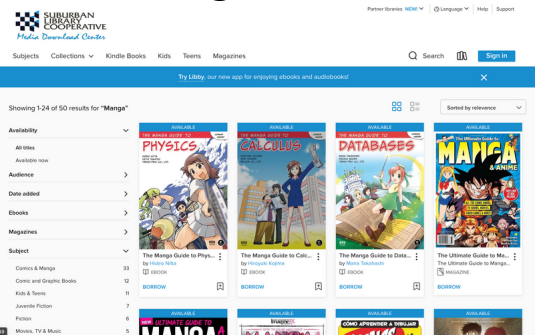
SUBURBAN LIBRARY COOPERATIVE
Media Download Center

Partner libraries NEW! Language Help Support

Subjects Collections Kindle Books Kids Teens Magazines Search Sign in

Try Libby, our new app for enjoying ebooks and audiobooks!

Showing 1-24 of 50 results for "Manga"

Sorted by relevance

Availability
All titles
Available now
Audience
Date added
Ebooks
Magazines
Subject
Comics & Manga 33
Comic and Graphic Books 12
Kids & Teens 11
Juvenile Fiction 7
Fiction 6
Movies, TV & Music 5

AVAILABLE
THE MANGA GUIDE TO PHYSICS
The Manga Guide to Phys...
by Hideo Nitta
EBOOK
BORROW

AVAILABLE
THE MANGA GUIDE TO CALCULUS
The Manga Guide to Calc...
by Hiroyuki Kojima
EBOOK
BORROW

AVAILABLE
THE MANGA GUIDE TO DATABASES
The Manga Guide to Data...
by Mana Takahashi
EBOOK
BORROW

AVAILABLE
The Ultimate Guide to MANGA & ANIME
The Ultimate Guide to Me...
The Ultimate Guide to Manga...
MAGAZINE
BORROW

ULTIMATE GUIDE TO
CÓMO APRENDER A DIBUJAR